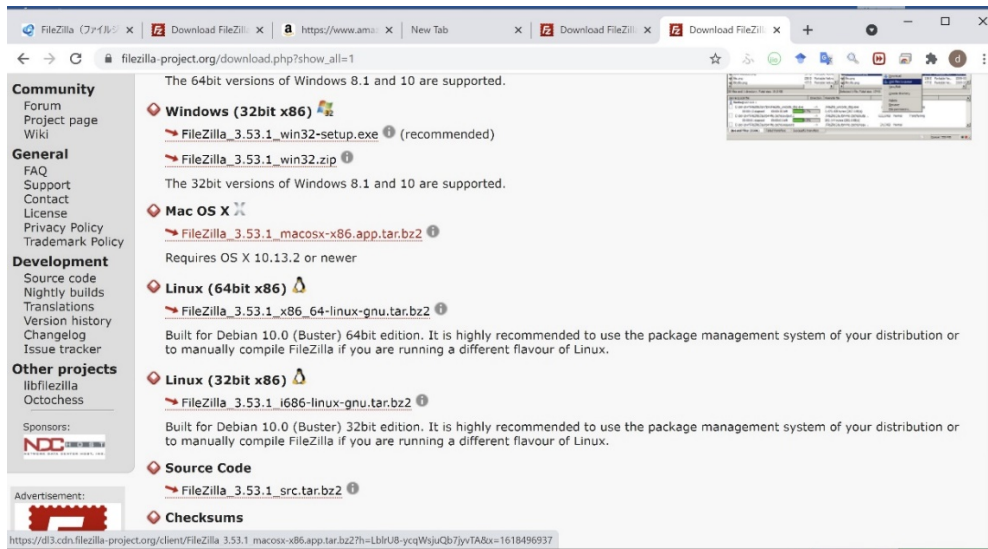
FileZilla（ファイルジ × | Download FileZill × | https://www.ama × | New Tab × | Download FileZill × | Download FileZill × | +

filezilla-project.org/download.php?show_all=1

Community
Forum
Project page
Wiki

General
FAQ
Support
Contact
License
Privacy Policy
Trademark Policy

Development
Source code
Nightly builds
Translations
Version history
Changelog
Issue tracker

Other projects
libfilezilla
Octochess

Sponsors:

NDC

Advertisement:

The 64bit versions of Windows 8.1 and 10 are supported.

Windows (32bit x86)

FileZilla_3.53.1_win32-setup.exe (recommended)

FileZilla_3.53.1_win32.zip

The 32bit versions of Windows 8.1 and 10 are supported.

Mac OS X

FileZilla_3.53.1_macosx-x86.app.tar.bz2

Requires OS X 10.13.2 or newer

Linux (64bit x86)

FileZilla_3.53.1_x86_64-linux-gnu.tar.bz2

Built for Debian 10.0 (Buster) 64bit edition. It is highly recommended to use the package management system of your distribution or to manually compile FileZilla if you are running a different flavour of Linux.

Linux (32bit x86)

FileZilla_3.53.1_i686-linux-gnu.tar.bz2

Built for Debian 10.0 (Buster) 32bit edition. It is highly recommended to use the package management system of your distribution or to manually compile FileZilla if you are running a different flavour of Linux.

Source Code

FileZilla_3.53.1_src.tar.bz2

Checksums

https://dl3.cdn.filezilla-project.org/client/FileZilla_3.53.1_macosx-x86.app.tar.bz2?h=LblrU8-ycqWsjuQb7jyvTA&x=1618496937